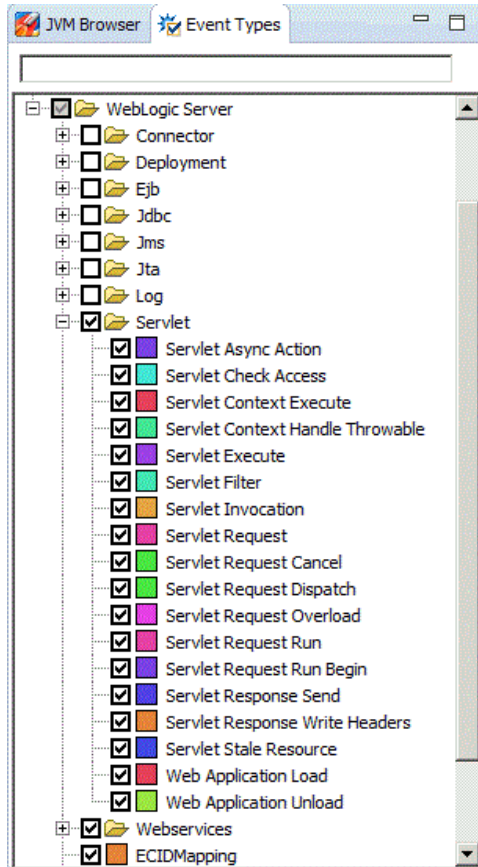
JVM Browser
Event Types

WebLogic Server
Connector
Deployment
Ejb
Jdbc
Jms
Jta
Log
Servlet
Servlet Async Action
Servlet Check Access
Servlet Context Execute
Servlet Context Handle Throwable
Servlet Execute
Servlet Filter
Servlet Invocation
Servlet Request
Servlet Request Cancel
Servlet Request Dispatch
Servlet Request Overload
Servlet Request Run
Servlet Request Run Begin
Servlet Response Send
Servlet Response Write Headers
Servlet Stale Resource
Web Application Load
Web Application Unload
Webservices
ECIDMapping